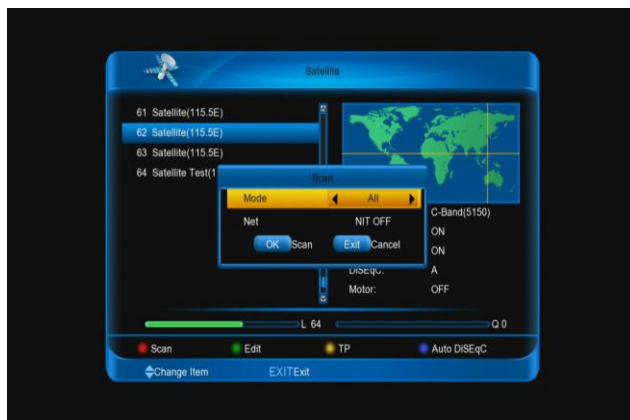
Satellite

61 Satellite(115.5E)
62 Satellite(115.5E)
63 Satellite(115.5E)
64 Satellite Test(1

Scan

Mode All
Net NIT OFF
OK Scan Exit Cancel

C-Band(5150)
ON
ON
DiSEqC: A
Motor: OFF

L 64
Q 0

Scan
Edit
TP
Auto DiSEqC

Change Item
EXIT Exit